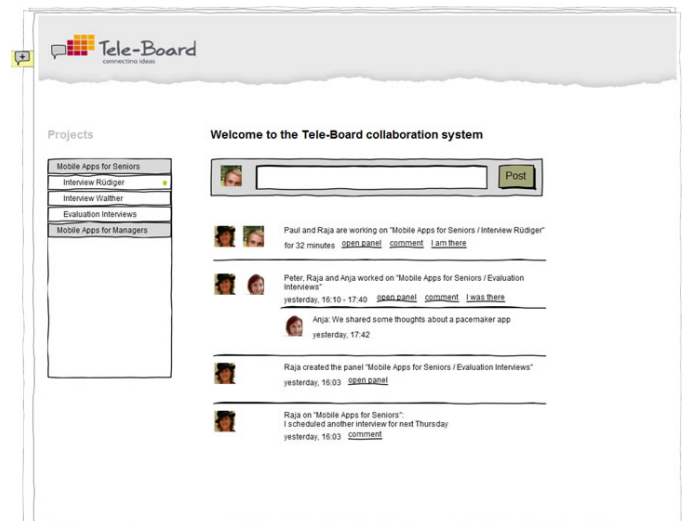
Tele-Board
connecting ideas

Projects

Mobile Apps for Seniors
Interview Rüdiger
Interview Walther
Evaluation Interviews
Mobile Apps for Managers

Welcome to the Tele-Board collaboration system

Post

Paul and Raja are working on "Mobile Apps for Seniors / Interview Rüdiger" for 32 minutes open panel comment I am there

Peter, Raja and Anja worked on "Mobile Apps for Seniors / Evaluation Interviews"
yesterday, 16:10 - 17:40 open panel comment I was there

Anja: We shared some thoughts about a pacemaker app
yesterday, 17:42

Raja created the panel "Mobile Apps for Seniors / Evaluation Interviews"
yesterday, 16:03 open panel

Raja on "Mobile Apps for Seniors":
I scheduled another interview for next Thursday
yesterday, 16:03 comment